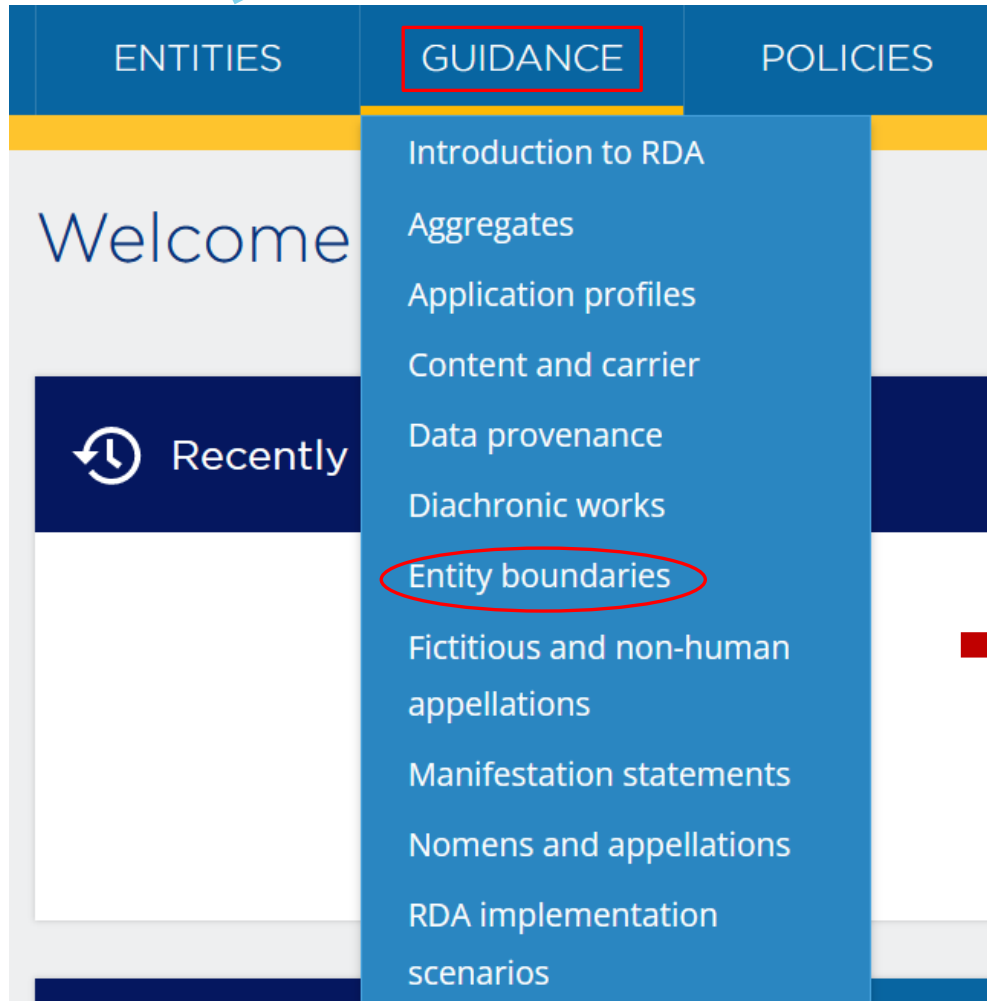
ENTITIES GUIDANCE POLICIES

Introduction to RDA
Aggregates
Application profiles
Content and carrier
Data provenance
Diachronic works
Entity boundaries
Fictitious and non-human appellations
Manifestation statements
Nomens and appellations
RDA implementation scenarios

Welcome

Recently